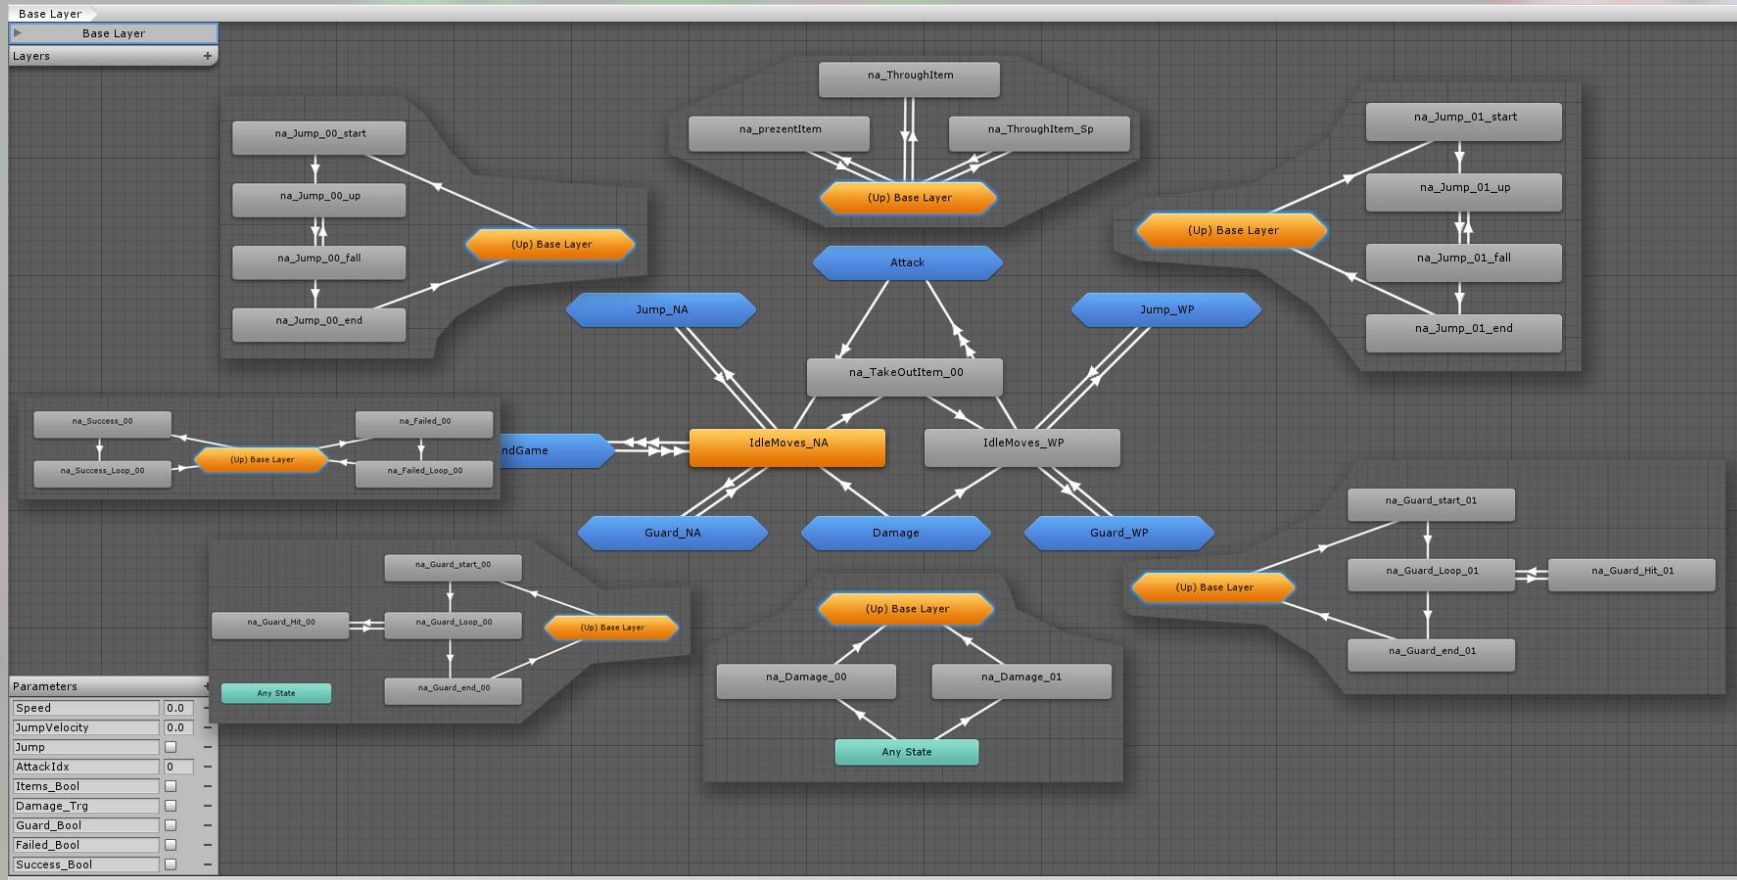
Base Layer
Base Layer
Layers +

na_Jump_00_start
na_Jump_00_up
na_Jump_00_fall
na_Jump_00_end
(Up) Base Layer

na_ThroughItem
na_prezentItem
na_ThroughItem_Sp
(Up) Base Layer

na_Jump_01_start
na_Jump_01_up
na_Jump_01_fall
na_Jump_01_end
(Up) Base Layer

Attack
Jump_NA
Jump_WP
na_TakeOutItem_00
IdleMoves_NA
IdleMoves_WP
ndGame
Guard_NA
Damage
Guard_WP

na_Success_00
na_Failed_00
(Up) Base Layer
na_Success_Loop_00
na_Failed_Loop_00

na_Guard_start_00
na_Guard_Hit_00
na_Guard_Loop_00
(Up) Base Layer
Any State
na_Guard_end_00

(Up) Base Layer
na_Damage_00
na_Damage_01
Any State

na_Guard_start_01
(Up) Base Layer
na_Guard_Loop_01
na_Guard_Hit_01
na_Guard_end_01

Parameters
| Speed | 0.0 | – |
|---|---|---|
| JumpVelocity | 0.0 | – |
| Jump | | – |
| AttackIdx | 0 | – |
| Items_Bool | | – |
| Damage_Trg | | – |
| Guard_Bool | | – |
| Failed_Bool | | – |
| Success_Bool | | – |